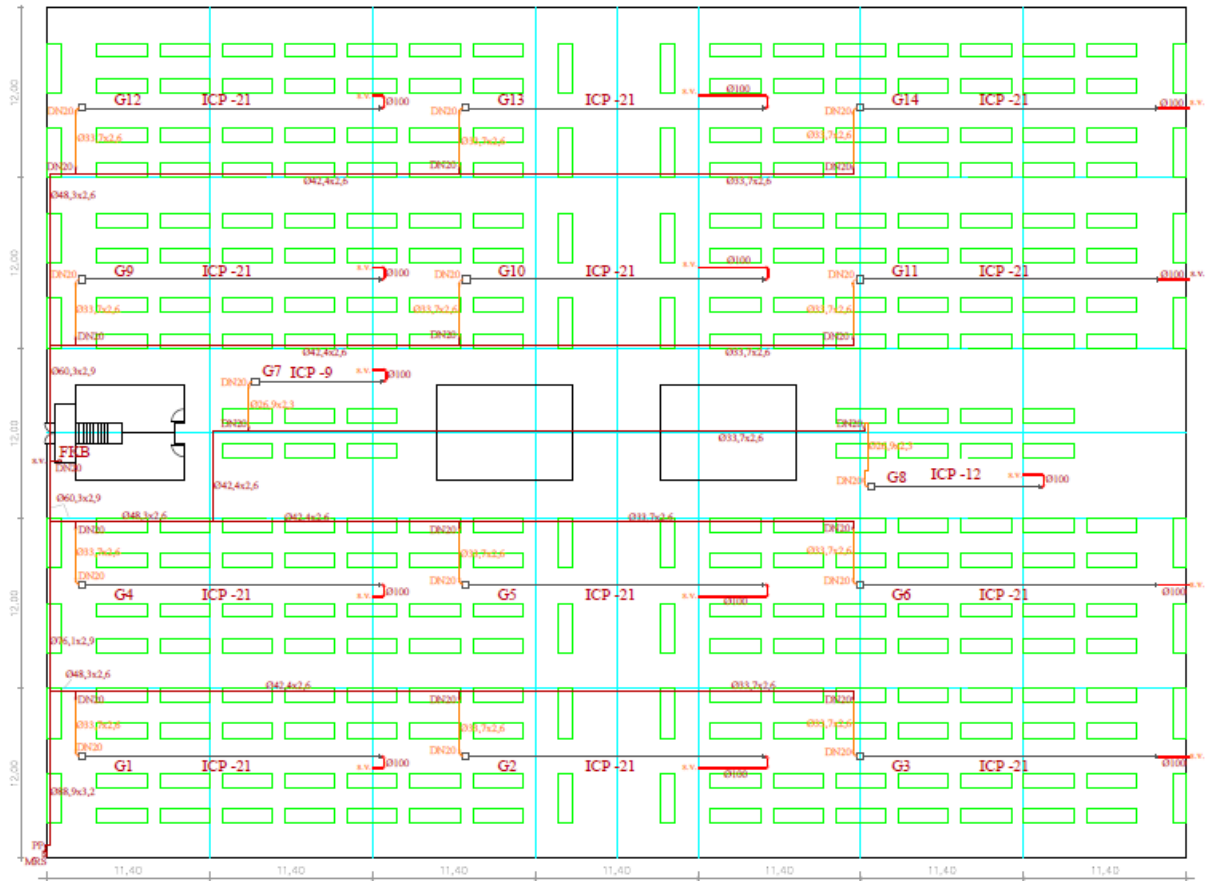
12,00
12,00
12,00
12,00
12,00

G12 ICP -21
s.v. Ø100
G13 ICP -21
s.v. Ø100
G14 ICP -21
Ø100 s.v.
DN20
Ø33,7x2,6
DN20
Ø42,4x2,6
Ø33,7x2,6
Ø48,3x2,6

G9 ICP -21
s.v. Ø100
G10 ICP -21
s.v. Ø100
G11 ICP -21
Ø100 s.v.
DN20
Ø33,7x2,6
DN20
Ø42,4x2,6
Ø33,7x2,6
Ø60,3x2,9

G7 ICP -9
s.v. Ø100
DN20
Ø26,9x2,3
DN20
FKB
s.v.
DN20
Ø33,7x2,6
Ø42,4x2,6
DN20
Ø26,9x2,3
G8 ICP -12
s.v. Ø100
DN20
Ø60,3x2,9
Ø48,3x2,6
Ø42,4x2,6
Ø33,7x2,6

G4 ICP -21
s.v. Ø100
G5 ICP -21
s.v. Ø100
G6 ICP -21
Ø100 s.v.
DN20
Ø33,7x2,6
DN20
Ø76,1x2,9
Ø48,3x2,6
Ø42,4x2,6
Ø33,7x2,6

G1 ICP -21
s.v. Ø100
G2 ICP -21
s.v. Ø100
G3 ICP -21
Ø100 s.v.
DN20
Ø33,7x2,6
DN20
Ø88,9x3,2
PP
MRS

11,40 11,40 11,40 11,40 11,40 11,40 11,40